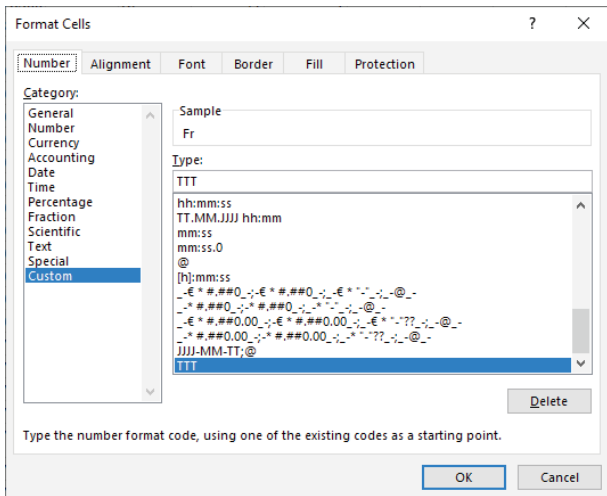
Format Cells

?

Number
Alignment
Font
Border
Fill
Protection

Category:
General
Number
Currency
Accounting
Date
Time
Percentage
Fraction
Scientific
Text
Special
Custom

Sample
Fr

Type:
TTT

hh:mm:ss
TT.MM.JJJJ hh:mm
mm:ss
mm:ss.0
@
[h]:mm:ss
_-€ * #,##0_-;-€ * #,##0_-;_-€ * "-"_-;_-@_-
_-* #,##0_-;-* #,##0_-;_-* "-"_-;_-@_-
_-€ * #,##0.00_-;-€ * #,##0.00_-;_-€ * "-"??_-;_-@_-
_-* #,##0.00_-;-* #,##0.00_-;_-* "-"??_-;_-@_-
JJJJ-MM-TT;@
TTT

Delete

Type the number format code, using one of the existing codes as a starting point.

OK
Cancel